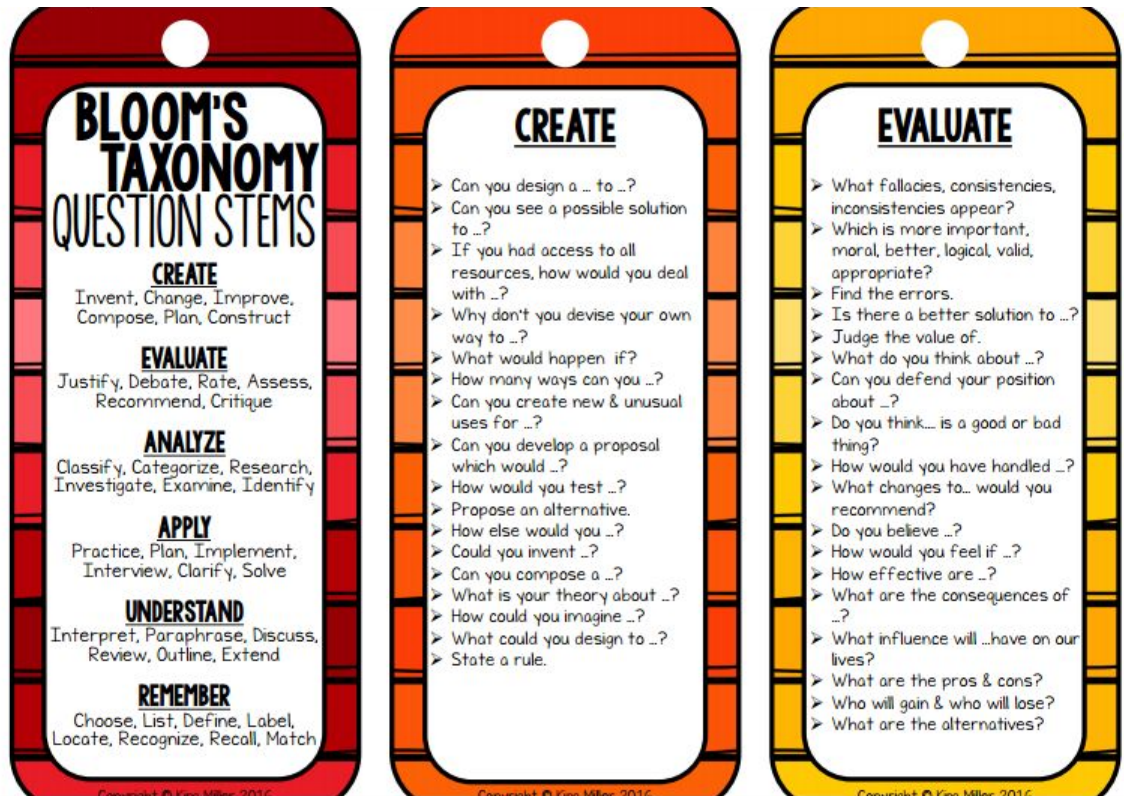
BLOOM'S TAXONOMY QUESTION STEMS

CREATE
Invent, Change, Improve, Compose, Plan, Construct

EVALUATE
Justify, Debate, Rate, Assess, Recommend, Critique

ANALYZE
Classify, Categorize, Research, Investigate, Examine, Identify

APPLY
Practice, Plan, Implement, Interview, Clarify, Solve

UNDERSTAND
Interpret, Paraphrase, Discuss, Review, Outline, Extend

REMEMBER
Choose, List, Define, Label, Locate, Recognize, Recall, Match

Copyright © Kina Miller 2016

CREATE

➢ Can you design a … to …?
➢ Can you see a possible solution to …?
➢ If you had access to all resources, how would you deal with …?
➢ Why don't you devise your own way to …?
➢ What would happen if?
➢ How many ways can you …?
➢ Can you create new & unusual uses for …?
➢ Can you develop a proposal which would …?
➢ How would you test …?
➢ Propose an alternative.
➢ How else would you …?
➢ Could you invent …?
➢ Can you compose a …?
➢ What is your theory about …?
➢ How could you imagine …?
➢ What could you design to …?
➢ State a rule.

Copyright © Kina Miller 2016

EVALUATE

➢ What fallacies, consistencies, inconsistencies appear?
➢ Which is more important, moral, better, logical, valid, appropriate?
➢ Find the errors.
➢ Is there a better solution to …?
➢ Judge the value of.
➢ What do you think about …?
➢ Can you defend your position about …?
➢ Do you think…. is a good or bad thing?
➢ How would you have handled …?
➢ What changes to… would you recommend?
➢ Do you believe …?
➢ How would you feel if …?
➢ How effective are …?
➢ What are the consequences of …?
➢ What influence will …have on our lives?
➢ What are the pros & cons?
➢ Who will gain & who will lose?
➢ What are the alternatives?

Copyright © Kina Miller 2016